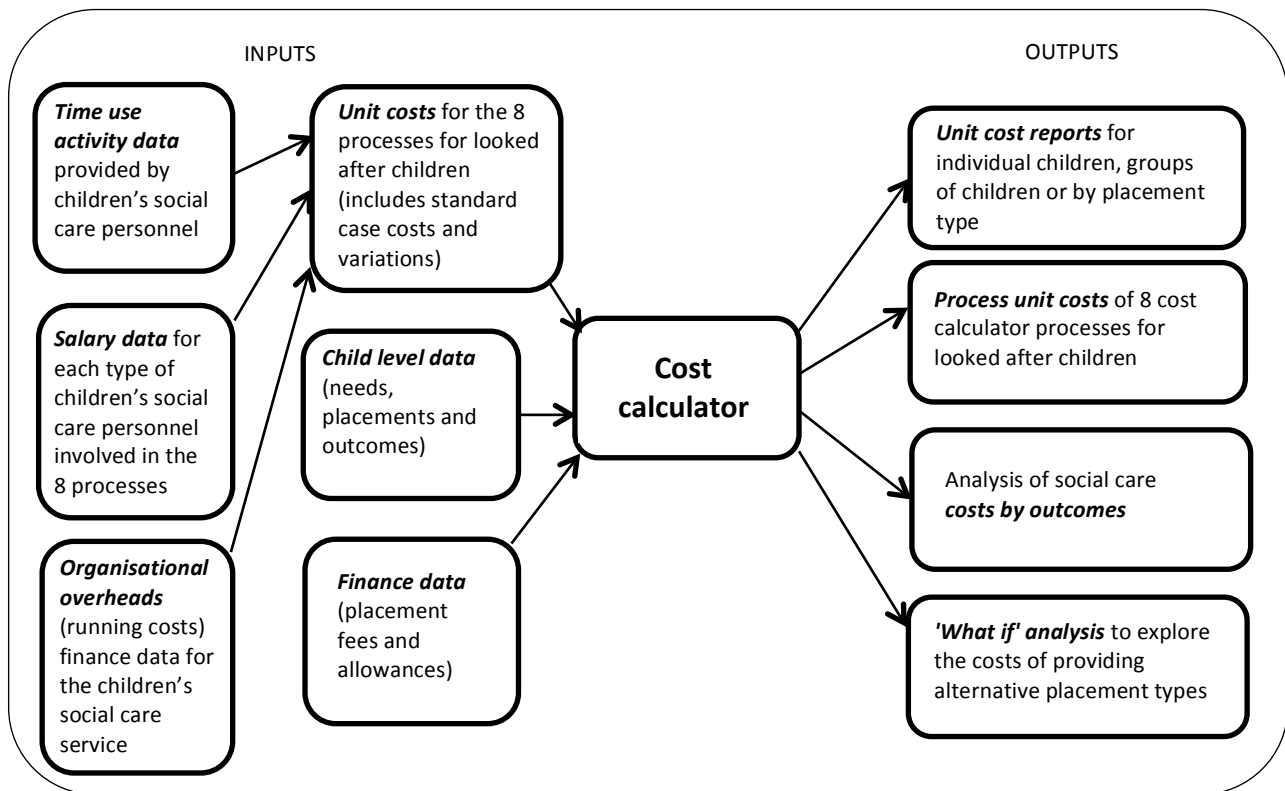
INPUTS

OUTPUTS

*Time use activity data* provided by children's social care personnel

*Salary data* for each type of children's social care personnel involved in the 8 processes

*Organisational overheads* (running costs) finance data for the children's social care service

*Unit costs* for the 8 processes for looked after children (includes standard case costs and variations)

*Child level data* (needs, placements and outcomes)

*Finance data* (placement fees and allowances)

**Cost calculator**

*Unit cost reports* for individual children, groups of children or by placement type

*Process unit costs* of 8 cost calculator processes for looked after children

Analysis of social care *costs by outcomes*

*'What if' analysis* to explore the costs of providing alternative placement types